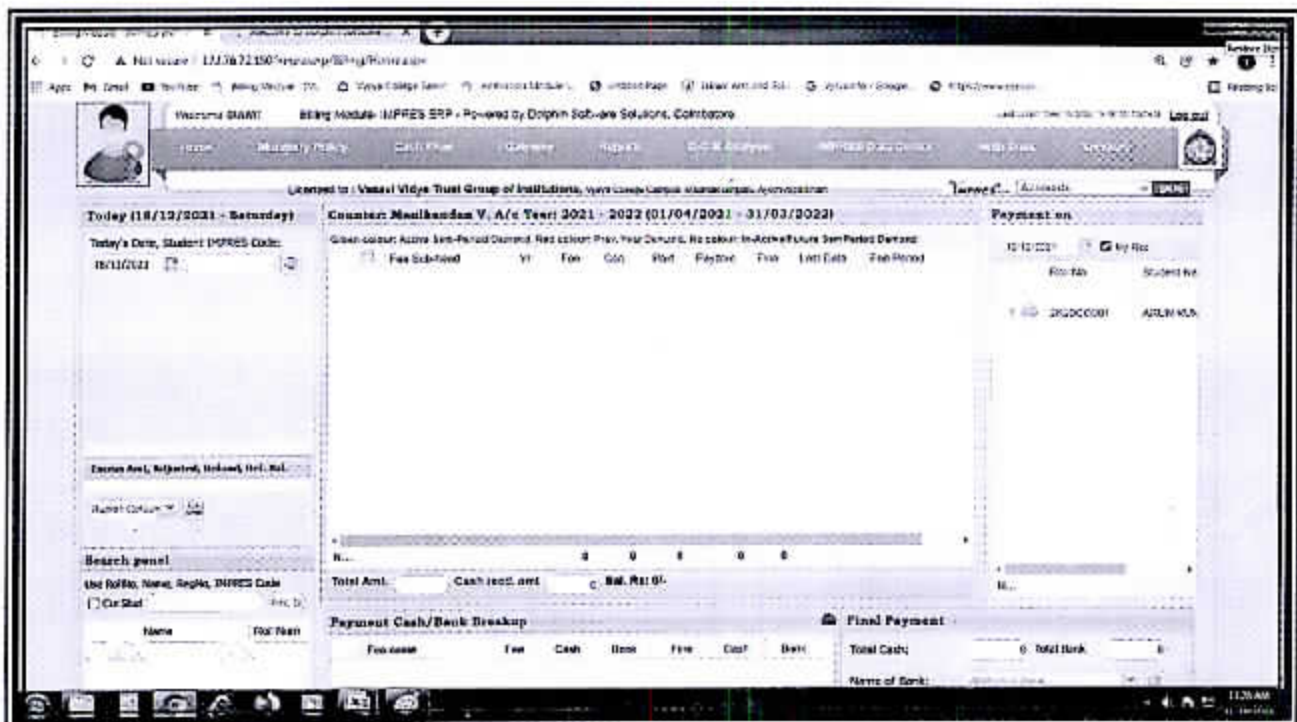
Not secure | 117.247.2.150/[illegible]/Billing/Home.aspx

Apps Gmail YouTube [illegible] Vasavi College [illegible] Admission Module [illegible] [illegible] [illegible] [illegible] Reading list

Welcome BHARTI Billing Module- IMPRES ERP - Powered by Dolphin Software Solutions, Coimbatore Log out

Home Mandatory Policy Cash Flow Calendar Reports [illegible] IMPRES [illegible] Help Desk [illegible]

Licensed to : Vasavi Vidya Trust Group of Institutions, Vasavi College Campus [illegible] Ayothiyapattinam

Today (18/12/2021 - Saturday)

Today's Date, Student IMPRES Code:

18/12/2021

Counter: Manikandan V, A/c Year: 2021 - 2022 (01/04/2021 - 31/03/2022)

Green colour: Active Sem-Period Demand. Red colour: Prev. Year Demand. No colour: In-Active/Future Sem Period Demand

| | Fee Sub-head | Yr | Fee | Con | Paid | Paynow | Fine | Last Date | Fee Period |
|---|---|---|---|---|---|---|---|---|---|
| N... | | | 0 | 0 | 0 | | 0 | 0 | |

Total Amt. Cash recd. amt 0 Bal. Rs: 0/-

Payment on

18/12/2021 My Rec

| Rec No | Student Na |
|---|---|
| 2122CC0081 | ARUN KUM |

N...

Excess Amt, Adjusted, Refund, Ref. Bal.

Search panel

Use RollNo, Name, RegNo, IMPRES Code

Cur Stud

| Name | Roll Num |
|---|---|

Payment Cash/Bank Breakup

| Fee name | Fee | Cash | Bank | Fine | Con? | Bank |
|---|---|---|---|---|---|---|

Final Payment

Total Cash: 0 Total Bank: 0

Name of Bank:

11:26 AM